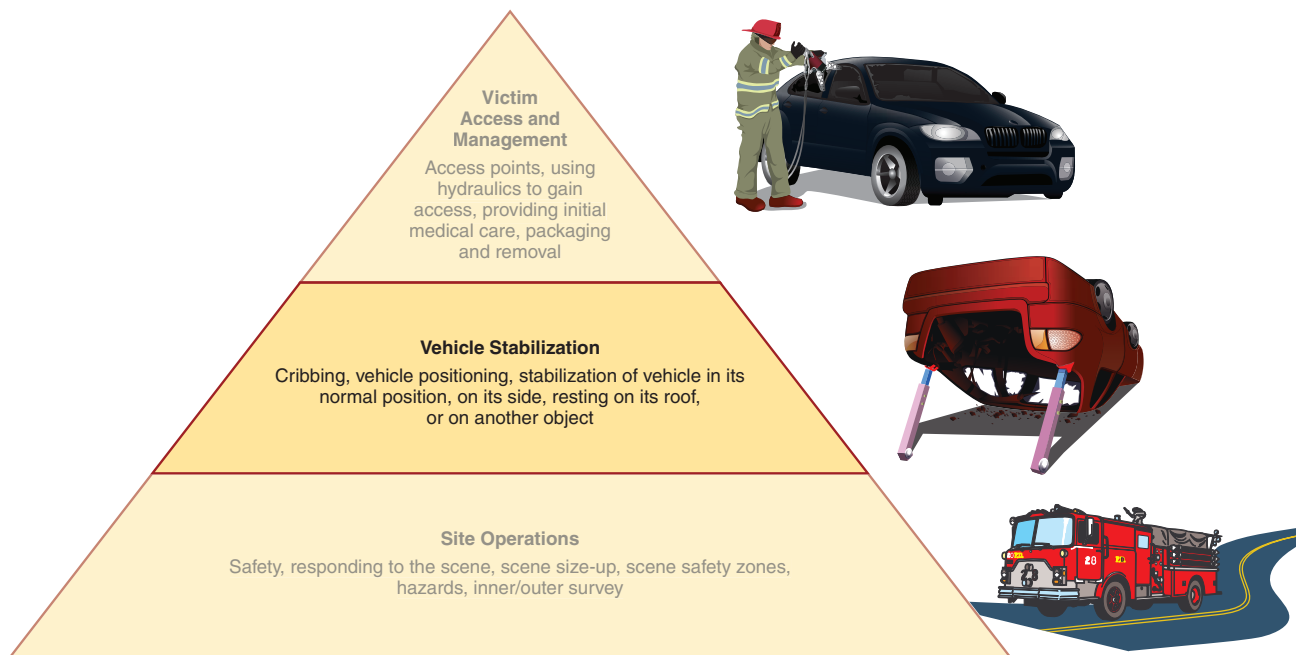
Victim Access and Management

Access points, using hydraulics to gain access, providing initial medical care, packaging and removal

Vehicle Stabilization

Cribbing, vehicle positioning, stabilization of vehicle in its normal position, on its side, resting on its roof, or on another object

Site Operations

Safety, responding to the scene, scene size-up, scene safety zones, hazards, inner/outer survey